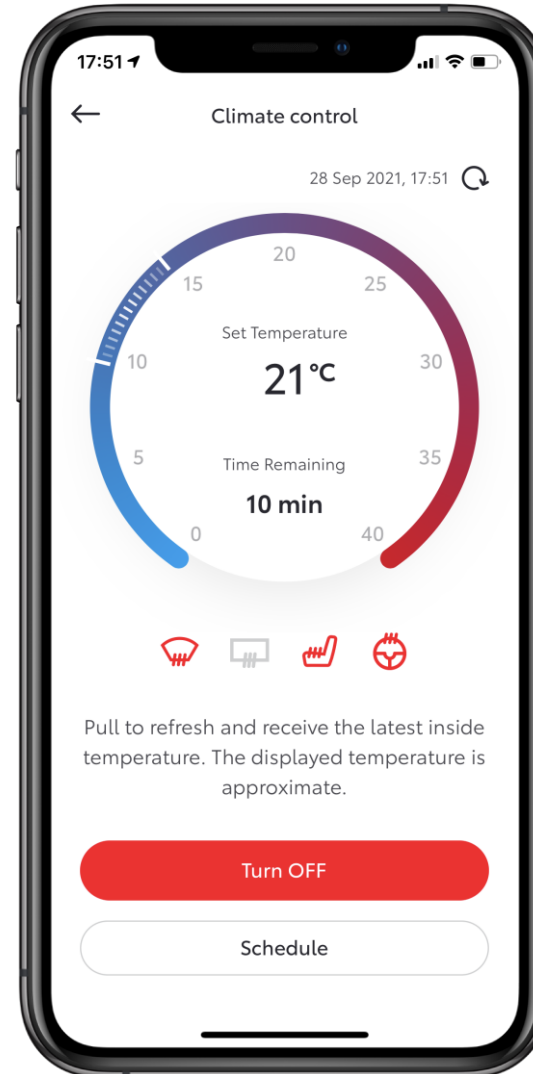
17:51

←

Climate control

28 Sep 2021, 17:51

20
15
25
10
30
5
35
0
40

Set Temperature

21°C

Time Remaining

10 min

Pull to refresh and receive the latest inside temperature. The displayed temperature is approximate.

Turn OFF

Schedule